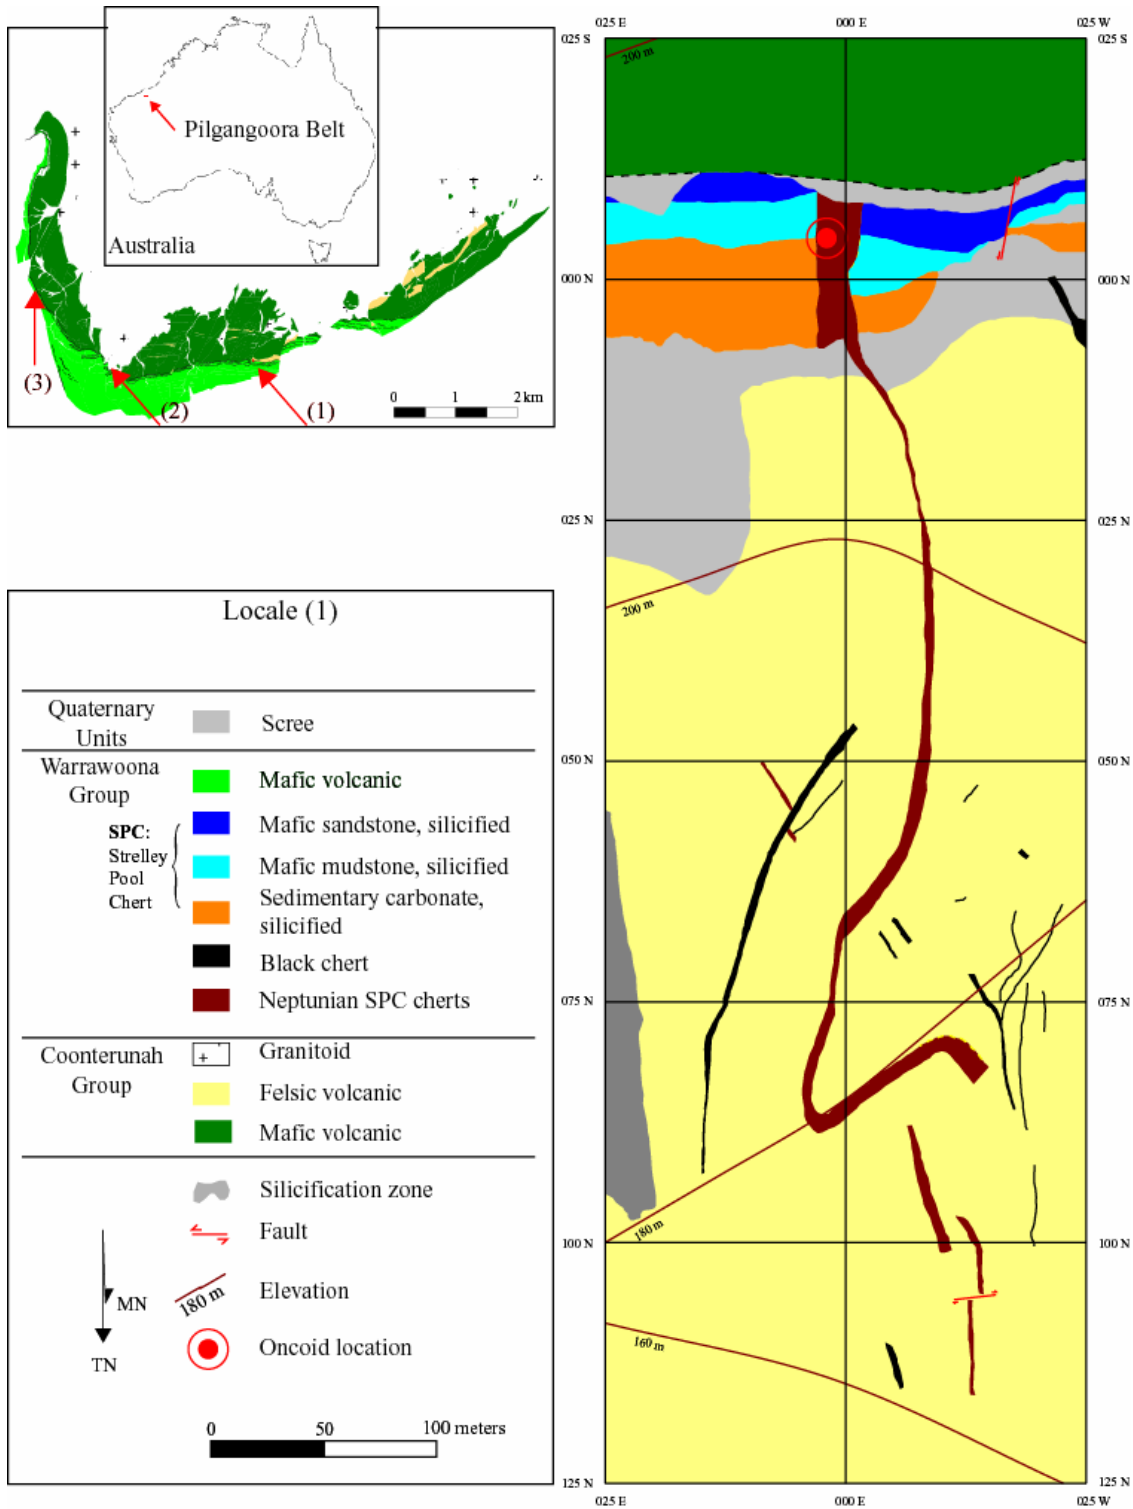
Pilgangoora Belt

Australia

(3)

(2)

(1)

0 1 2 km

Locale (1)

| Quaternary Units | | Scree |
|---|---|---|
| Warrawoona Group | | Mafic volcanic |
| SPC: Strelley Pool Chert | | Mafic sandstone, silicified |
| | | Mafic mudstone, silicified |
| | | Sedimentary carbonate, silicified |
| | | Black chert |
| | | Neptunian SPC cherts |
| Coonterunah Group | + | Granitoid |
| | | Felsic volcanic |
| | | Mafic volcanic |
| | | Silicification zone |
| | | Fault |
| | 180 m | Elevation |
| | | Oncoid location |

MN

TN

0 50 100 meters

025 E 000 E 025 W

025 S 025 S

200 m

000 N 000 N

025 N 025 N

200 m

050 N 050 N

075 N 075 N

180 m

100 N 100 N

160 m

125 N 125 N

025 E 000 E 025 W